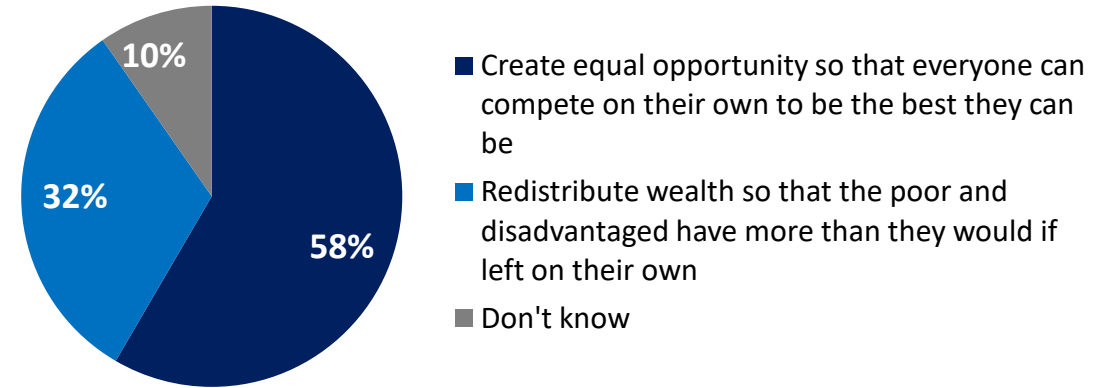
10%

32%

58%

Create equal opportunity so that everyone can compete on their own to be the best they can be

Redistribute wealth so that the poor and disadvantaged have more than they would if left on their own

Don't know